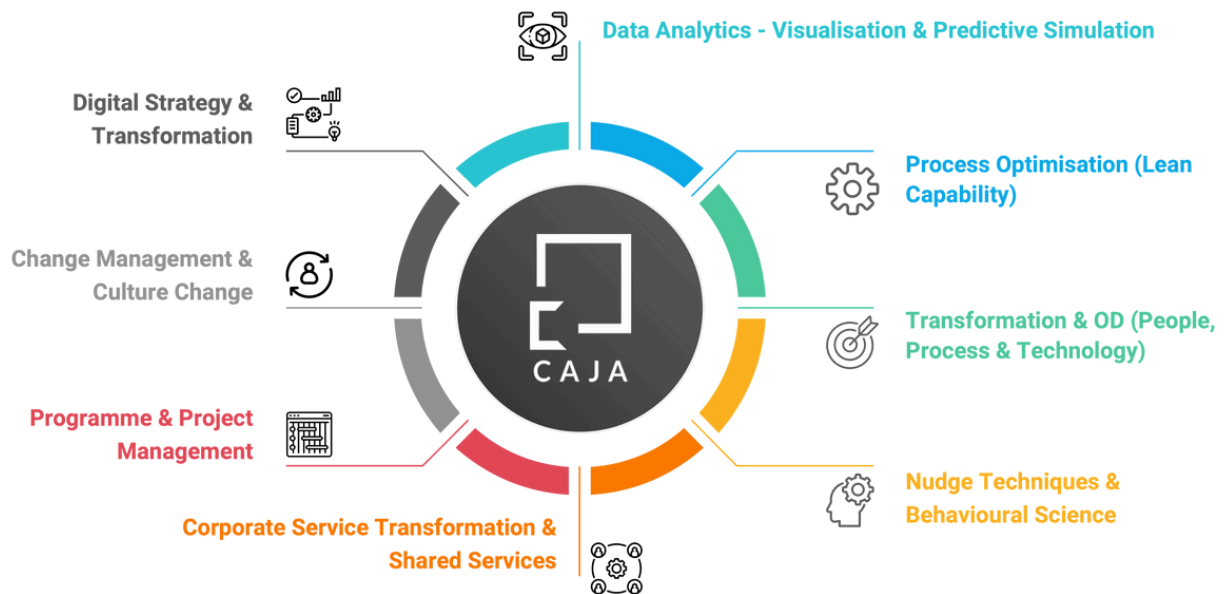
Data Analytics - Visualisation & Predictive Simulation

Digital Strategy & Transformation

Process Optimisation (Lean Capability)

Change Management & Culture Change

CAJA

Transformation & OD (People, Process & Technology)

Programme & Project Management

Nudge Techniques & Behavioural Science

Corporate Service Transformation & Shared Services